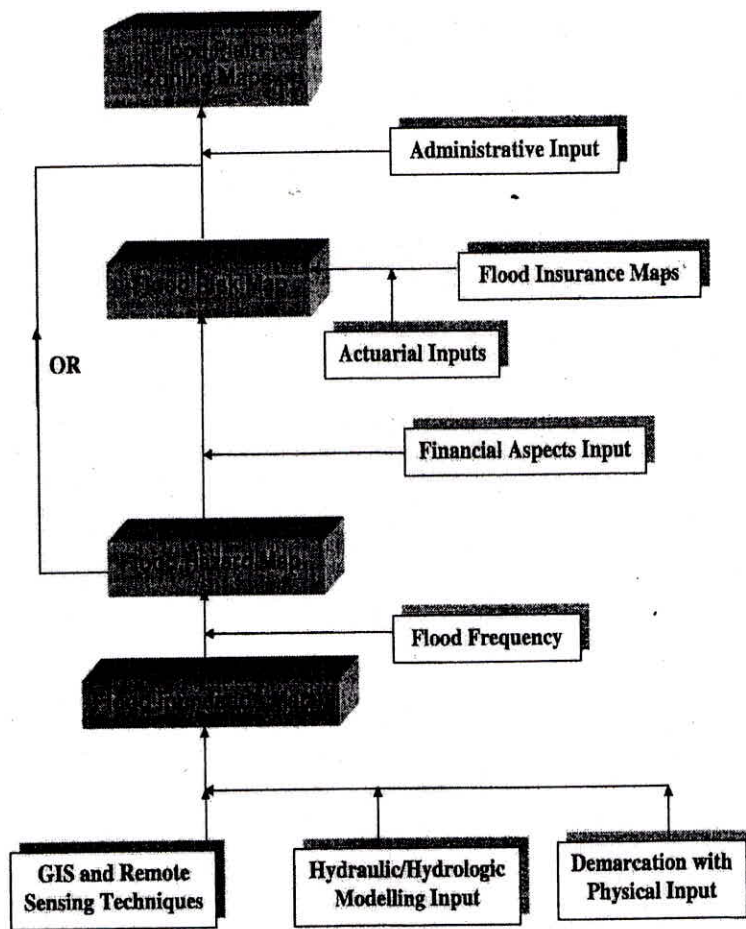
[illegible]

Administrative Input

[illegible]

Flood Insurance Maps

Actuarial Inputs

OR

Financial Aspects Input

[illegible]

Flood Frequency

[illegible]

GIS and Remote Sensing Techniques

Hydraulic/Hydrologic Modelling Input

Demarcation with Physical Input